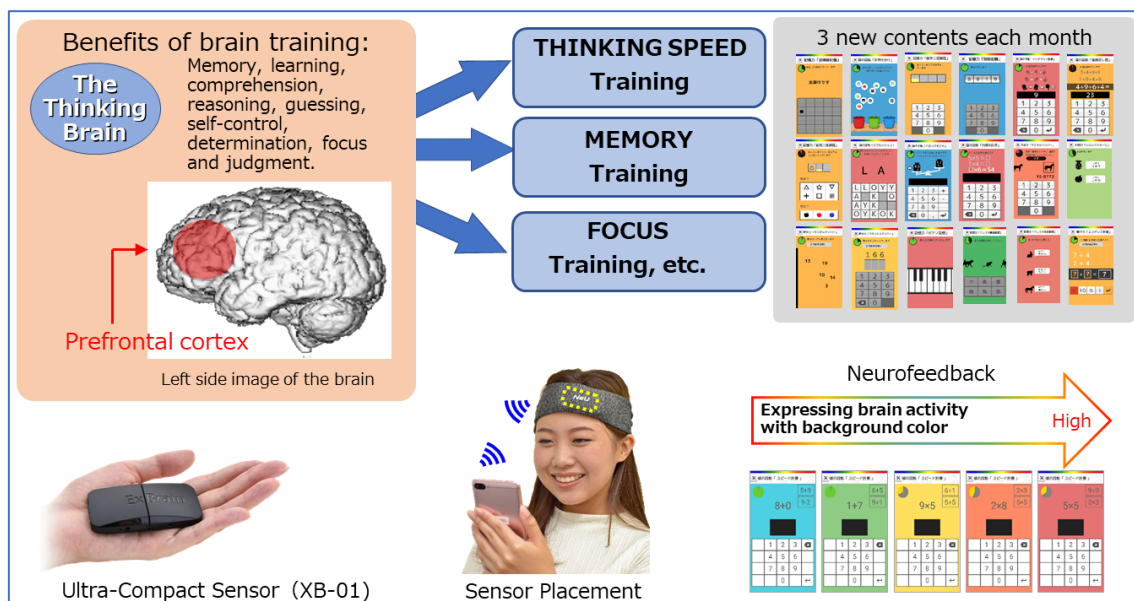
Benefits of brain training:

The Thinking Brain

Memory, learning, comprehension, reasoning, guessing, self-control, determination, focus and judgment.

Prefrontal cortex

Left side image of the brain

THINKING SPEED Training

MEMORY Training

FOCUS Training, etc.

3 new contents each month

Neurofeedback

Expressing brain activity with background color

High

NeU

Ultra-Compact Sensor (XB-01)

Sensor Placement